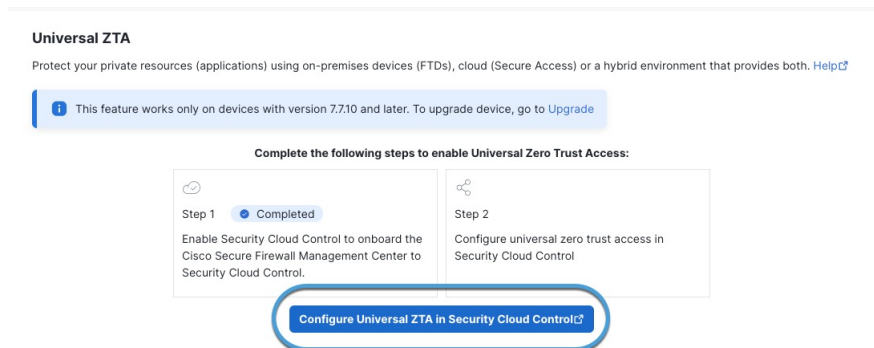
Universal ZTA

Protect your private resources (applications) using on-premises devices (FTDs), cloud (Secure Access) or a hybrid environment that provides both. Help

This feature works only on devices with version 7.7.10 and later. To upgrade device, go to Upgrade

Complete the following steps to enable Universal Zero Trust Access:

Step 1 Completed

Enable Security Cloud Control to onboard the Cisco Secure Firewall Management Center to Security Cloud Control.

Step 2

Configure universal zero trust access in Security Cloud Control

Configure Universal ZTA in Security Cloud Control